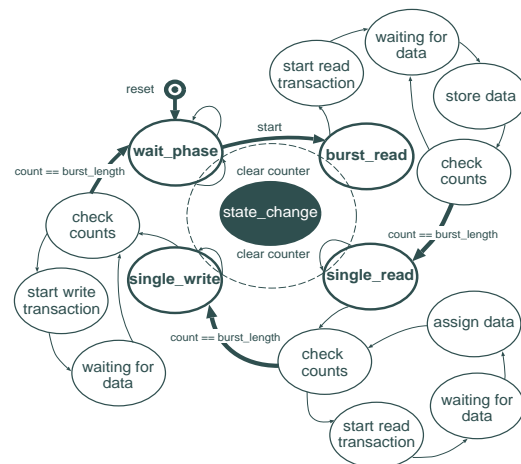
reset

wait_phase

start

burst_read

start read transaction

waiting for data

store data

check counts

clear counter

state_change

clear counter

count == burst_length

single_read

count == burst_length

check counts

start write transaction

waiting for data

single_write

count == burst_length

check counts

assign data

waiting for data

start read transaction